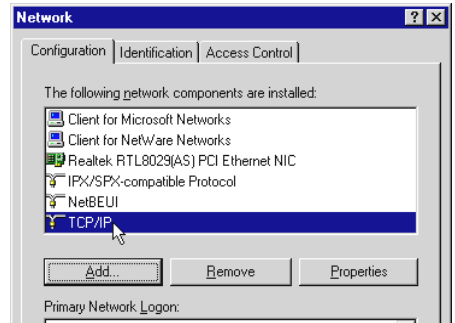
Network

Configuration | Identification | Access Control

The following network components are installed:

Client for Microsoft Networks
Client for NetWare Networks
Realtek RTL8029(AS) PCI Ethernet NIC
IPX/SPX-compatible Protocol
NetBEUI
TCP/IP

Add... | Remove | Properties

Primary Network Logon: